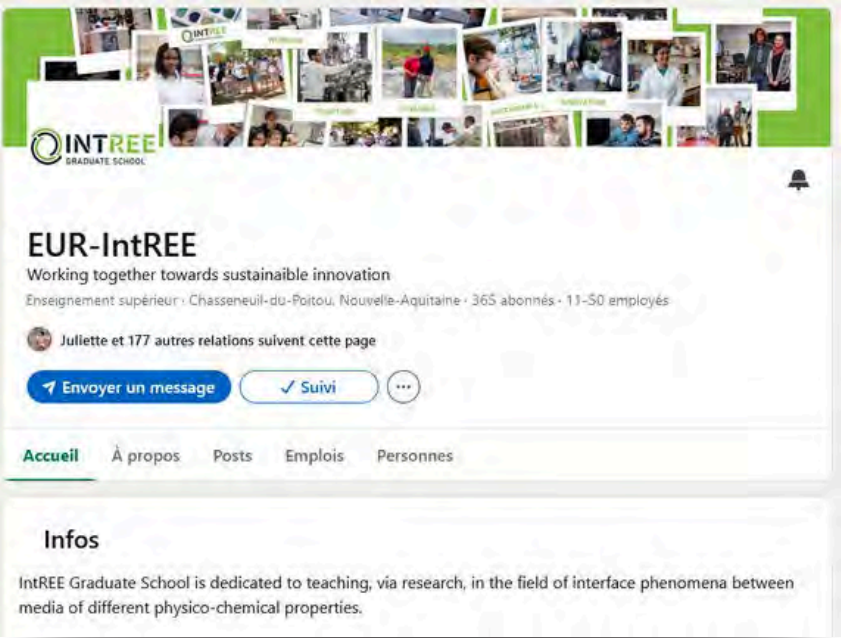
INTREE
GRADUATE SCHOOL

EUR-IntREE

Working together towards sustainaible innovation

Enseignement supérieur · Chasseneuil-du-Poitou, Nouvelle-Aquitaine · 365 abonnés · 11-50 employés

Juliette et 177 autres relations suivent cette page

Envoyer un message

✓ Suivi

Accueil À propos Posts Emplois Personnes

Infos

IntREE Graduate School is dedicated to teaching, via research, in the field of interface phenomena between media of different physico-chemical properties.